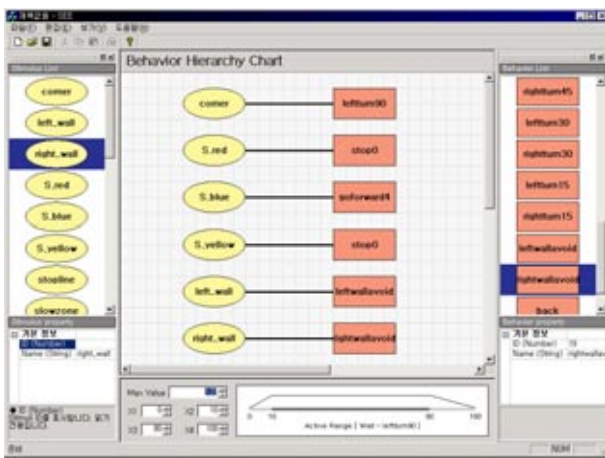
Behavior Hierarchy Chart

Stimulus List

corner
left_wall
right_wall
S_red
S_blue
S_yellow
stopline
slowzone

Stimulus property
기본 정보
ID (Number)
Name (String) right_wall

corner — leftturn30
S_red — stop0
S_blue — goforward4
S_yellow — stop0
left_wall — leftwallavoid
right_wall — rightwallavoid

Behavior List

rightturn45
leftturn30
rightturn30
leftturn15
rightturn15
leftwallavoid
rightwallavoid
back

Behavior property
기본 정보
ID (Number) 19
Name (String) rightwallav

Max Value
X1
X2
X3
X4

0 10 90 100
Active Range ( Wall - leftturn30 )

NUM